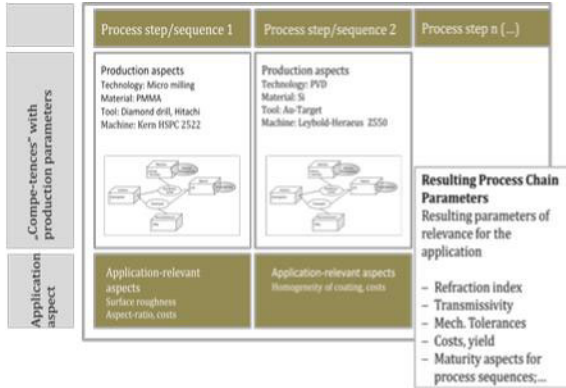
„Compe-tences" with production parameters

Application aspect

Process step/sequence 1

Process step/sequence 2

Process step n (...)

Production aspects
Technology: Micro milling
Material: PMMA
Tool: Diamond drill, Hitachi
Machine: Kern HSPC 2522

Production aspects
Technology: PVD
Material: Si
Tool: Au-Target
Machine: Leybold-Heraeus Z550

Resulting Process Chain Parameters
Resulting parameters of relevance for the application

– Refraction index
– Transmissivity
– Mech. Tolerances
– Costs, yield
– Maturity aspects for process sequences;...

Application-relevant aspects
Surface roughness
Aspect-ratio, costs

Application-relevant aspects
Homogeneity of coating, costs